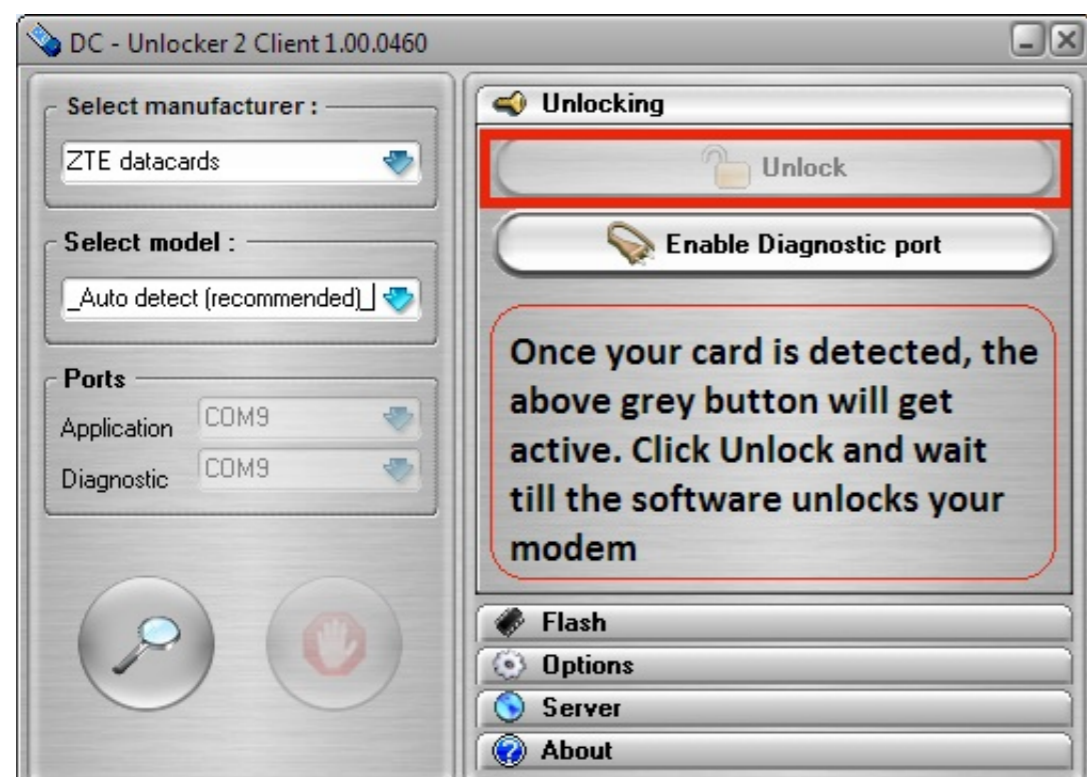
DC - Unlocker 2 Client 1.00.0460

Select manufacturer :
ZTE datacards

Select model :
_Auto detect (recommended)_

Ports
Application COM9
Diagnostic COM9

Unlocking
Unlock
Enable Diagnostic port

Once your card is detected, the above grey button will get active. Click Unlock and wait till the software unlocks your modem

Flash
Options
Server
About